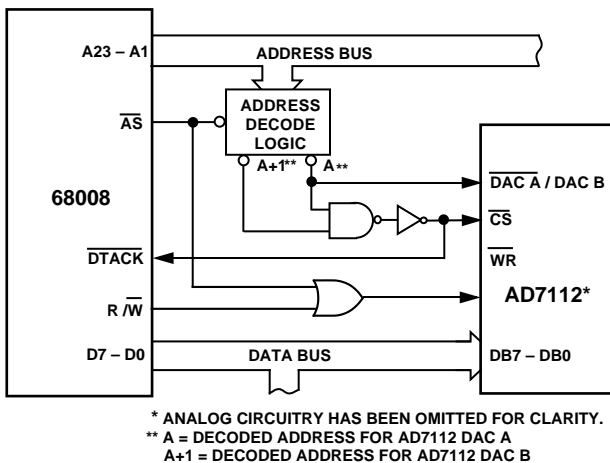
A23 – A1

ADDRESS BUS

$\overline{AS}$

ADDRESS DECODE LOGIC

A+1**

A**

68008

$\overline{DTACK}$

R /$\overline{W}$

D7 – D0

DATA BUS

$\overline{DAC A}$ / DAC B

$\overline{CS}$

$\overline{WR}$

AD7112*

DB7 – DB0

* ANALOG CIRCUITRY HAS BEEN OMITTED FOR CLARITY.
** A = DECODED ADDRESS FOR AD7112 DAC A
A+1 = DECODED ADDRESS FOR AD7112 DAC B